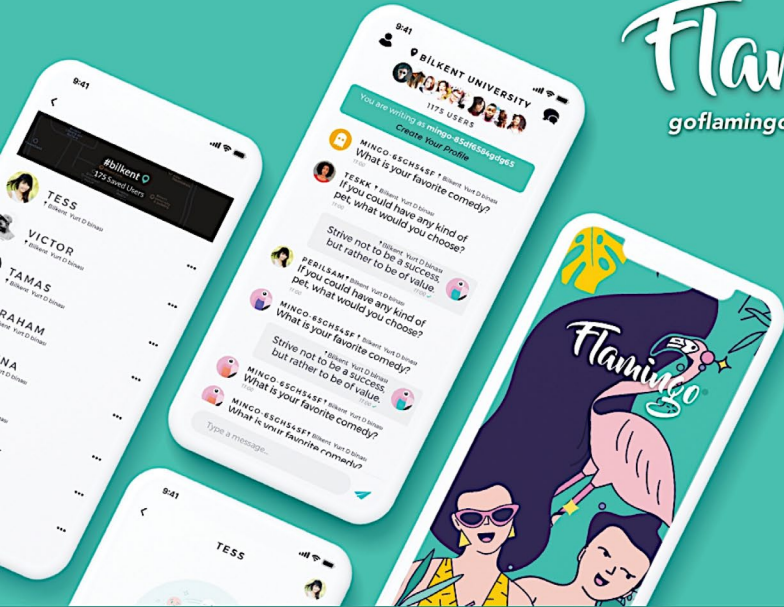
Flam

goflamingo

9:41

#bilkent

175 Saved Users

TESS

Bilkent Yurt D binası

VICTOR

Bilkent Yurt D binası

TAMAS

Bilkent Yurt D binası

RAHAM

Bilkent Yurt D binası

NA

Bilkent Yurt D binası

9:41

BİLKENT UNIVERSITY

1175 USERS

You are writing as mingo-65sf6584gdg65

Create Your Profile

MINGO-65CHS4SF Bilkent Yurt D binası

What is your favorite comedy?

TESKK Bilkent Yurt D binası

If you could have any kind of pet, what would you choose?

Strive not to be a success, but rather to be of value.

PERILSAM Bilkent Yurt D binası

If you could have any kind of pet, what would you choose?

MINGO-65CHS4SF Bilkent Yurt D binası

What is your favorite comedy?

Strive not to be a success, but rather to be of value.

MINGO-65CHS4SF Bilkent Yurt D binası

What is your favorite comedy?

MINGO-65CHS4SF Bilkent Yurt D binası

What is your favorite comedy?

Type a message...

9:41

TESS

Flamingo